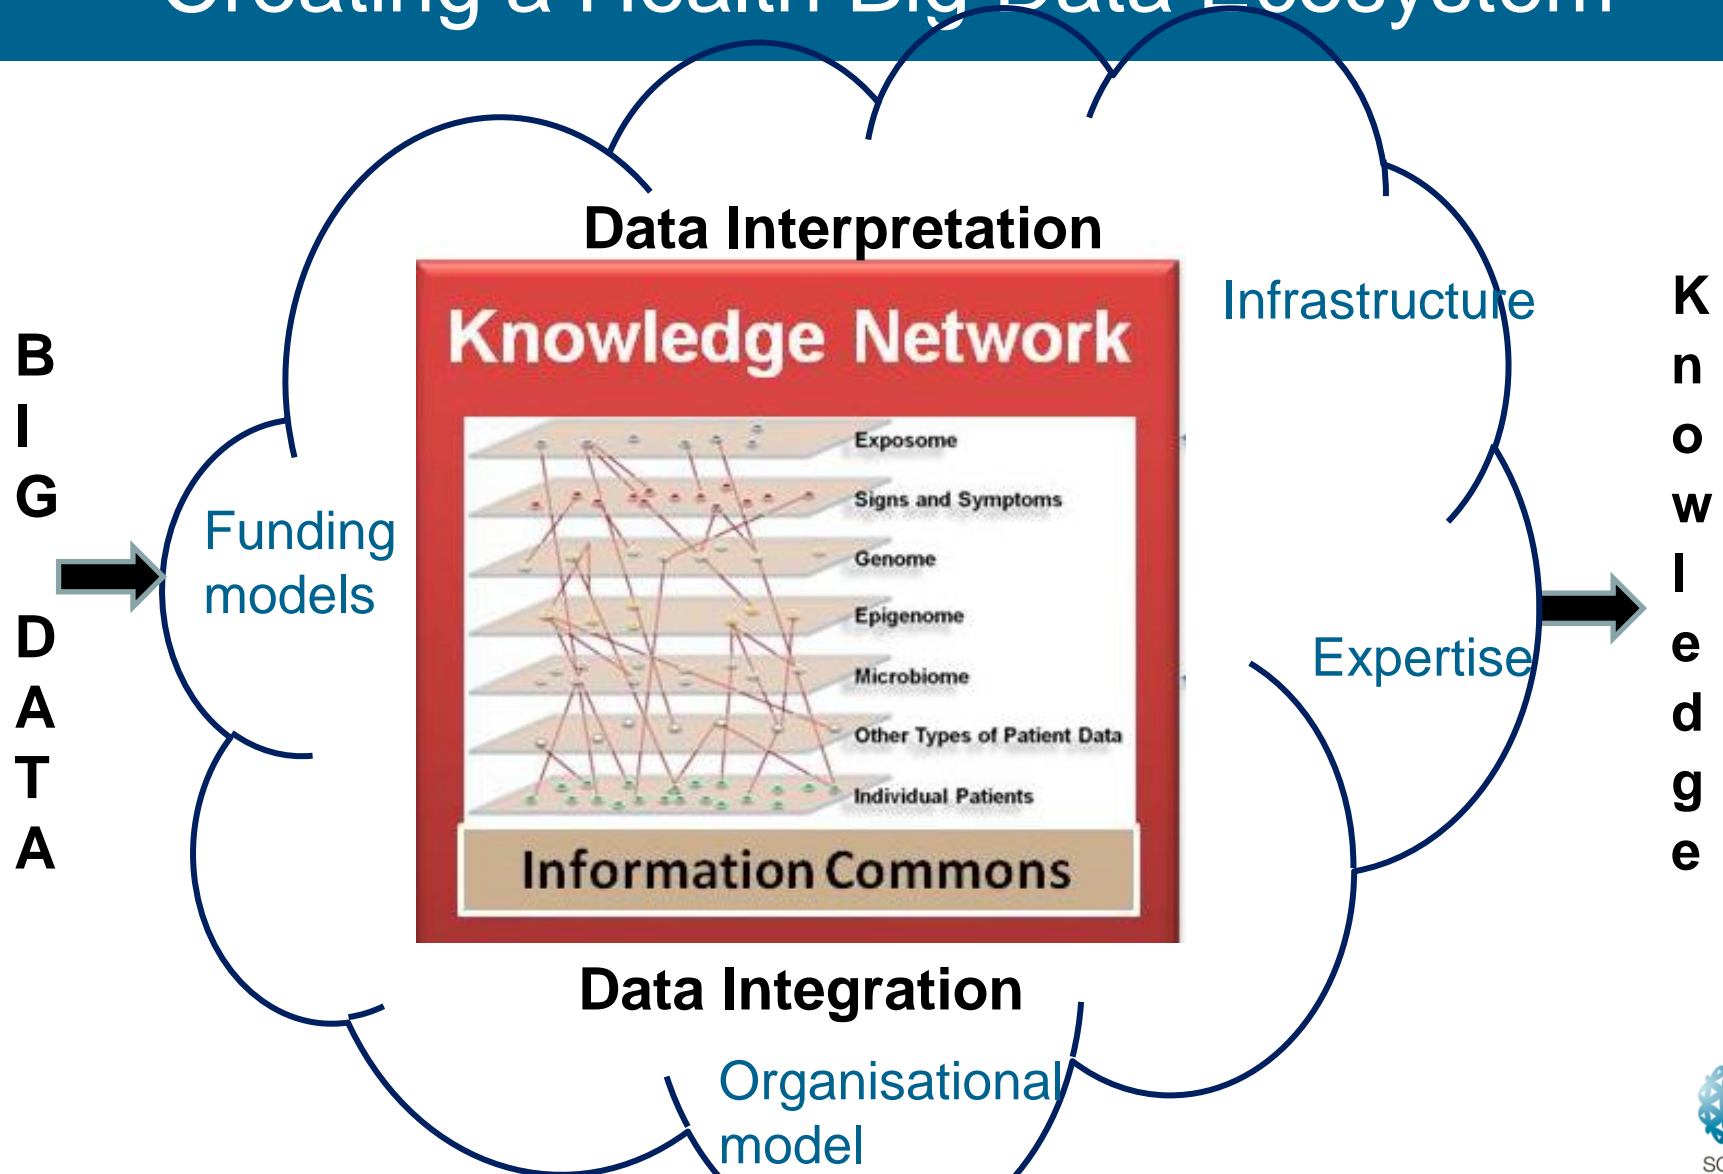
Creating a Health Big Data Ecosystem

B
I
G

D
A
T
A

Funding models

Data Interpretation

Knowledge Network

Exposome
Signs and Symptoms
Genome
Epigenome
Microbiome
Other Types of Patient Data
Individual Patients

Information Commons

Data Integration

Infrastructure

Expertise

Organisational model

K
n
o
w
l
e
d
g
e

SC